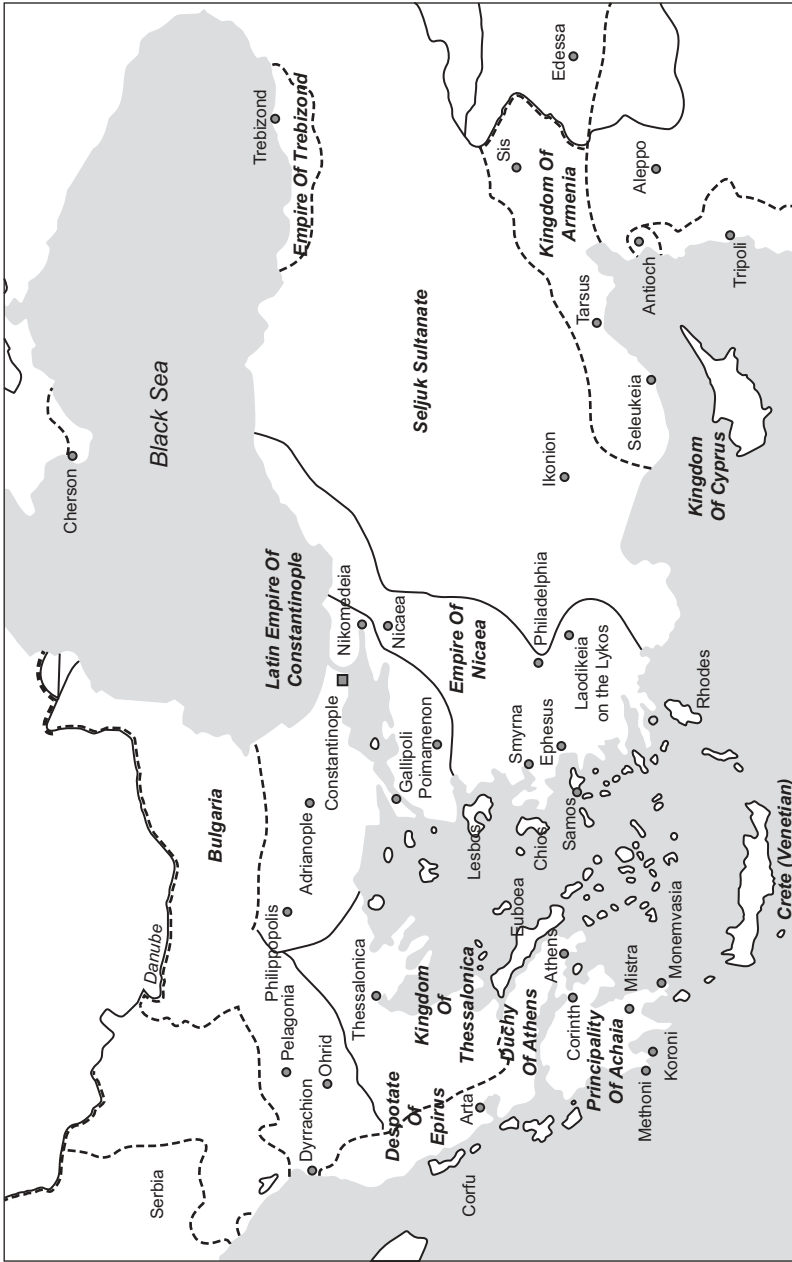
Black Sea
Empire Of Trebizond
Trebizond
Edessa
Sis
Kingdom Of Armenia
Aleppo
Tarsus
Antioch
Tripoli
Seljuk Sultanate
Seleukeia
Ikonion
Kingdom Of Cyprus
Cherson
Latin Empire Of Constantinople
Nikomedeia
Nicaea
Empire Of Nicaea
Philadelphia
Laodikeia on the Lykos
Rhodes
Constantinople
Poimamenon
Gallipoli
Smyrna
Ephesus
Samos
Chios
Lesbos
Bulgaria
Adrianople
Danube
Philippopolis
Thessalonica
Kingdom Of Thessalonica
Euboea
Athens
Duchy Of Athens
Monemvasia
Mistra
Corinth
Principality Of Achaia
Koroni
Methoni
Crete (Venetian)
Serbia
Pelagonia
Ohrid
Dyrrachion
Despotate Of Epirus
Arta
Corfu